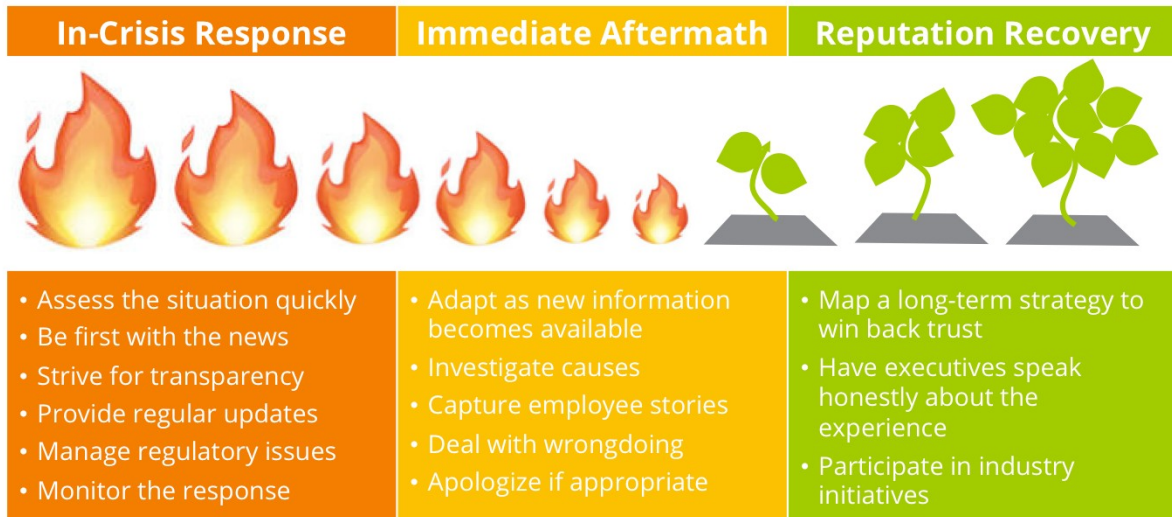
In-Crisis Response

• Assess the situation quickly
• Be first with the news
• Strive for transparency
• Provide regular updates
• Manage regulatory issues
• Monitor the response

Immediate Aftermath

• Adapt as new information becomes available
• Investigate causes
• Capture employee stories
• Deal with wrongdoing
• Apologize if appropriate

Reputation Recovery

• Map a long-term strategy to win back trust
• Have executives speak honestly about the experience
• Participate in industry initiatives